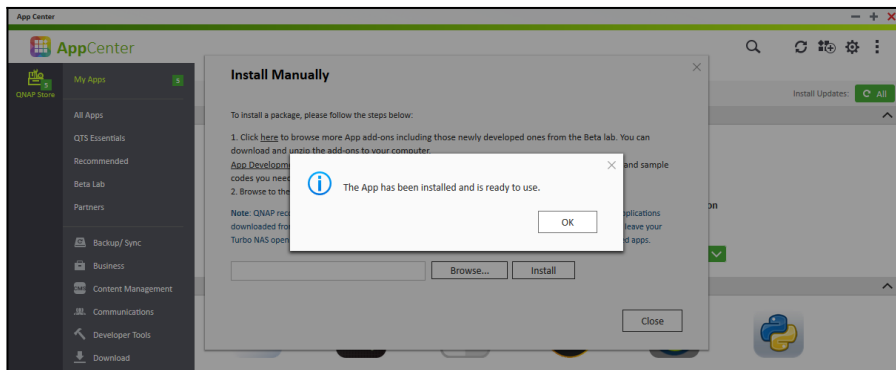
App Center

AppCenter

QNAP Store

My Apps 5

All Apps

QTS Essentials

Recommended

Beta Lab

Partners

Backup/ Sync

Business

Content Management

Communications

Developer Tools

Download

Install Updates: All

Install Manually

To install a package, please follow the steps below:

1. Click here to browse more App add-ons including those newly developed ones from the Beta lab. You can download and unzip the add-ons to your computer.

App Developm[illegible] and sample codes you need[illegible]

2. Browse to the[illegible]

Note: QNAP rec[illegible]pplications downloaded fro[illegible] leave your Turbo NAS oper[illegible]d apps.

Browse... Install

Close

The App has been installed and is ready to use.

OK